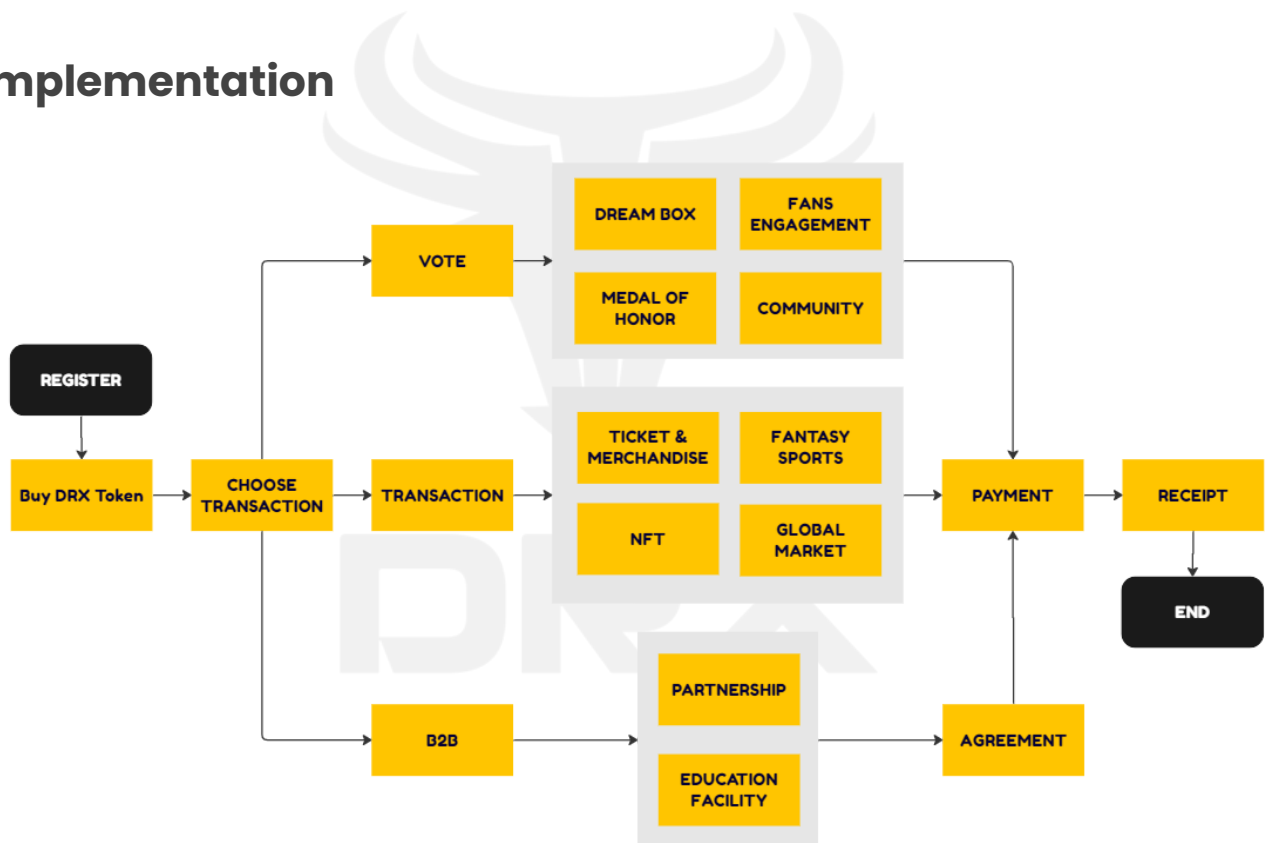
mplementation

REGISTER

Buy DRX Token

CHOOSE TRANSACTION

VOTE

DREAM BOX

FANS ENGAGEMENT

MEDAL OF HONOR

COMMUNITY

TRANSACTION

TICKET & MERCHANDISE

FANTASY SPORTS

NFT

GLOBAL MARKET

B2B

PARTNERSHIP

EDUCATION FACILITY

AGREEMENT

PAYMENT

RECEIPT

END

DRX